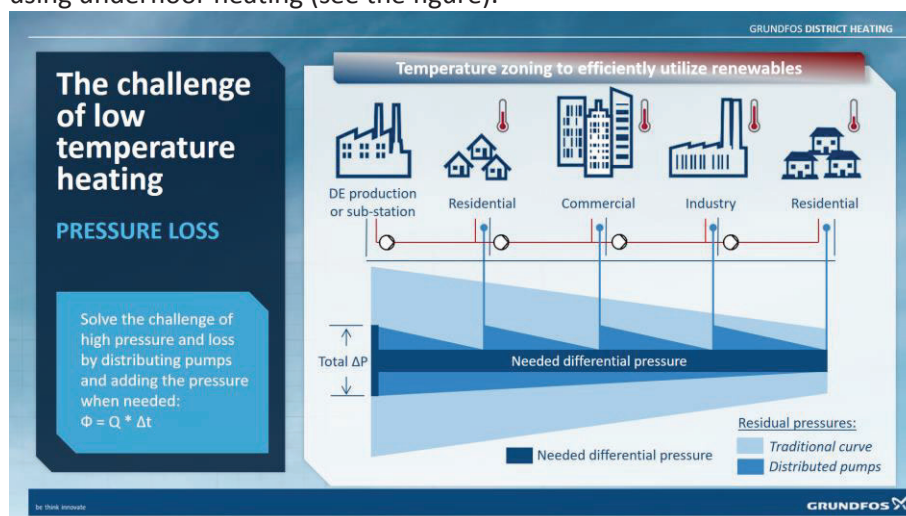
using underfloor heating (see the figure).

GRUNDFOS DISTRICT HEATING

The challenge of low temperature heating

PRESSURE LOSS

Solve the challenge of high pressure and loss by distributing pumps and adding the pressure when needed:
$\Phi = Q * \Delta t$

Temperature zoning to efficiently utilize renewables

DE production or sub-station

Residential

Commercial

Industry

Residential

Total ΔP

Needed differential pressure

Needed differential pressure

Residual pressures:

Traditional curve

Distributed pumps

be think innovate

GRUNDFOS